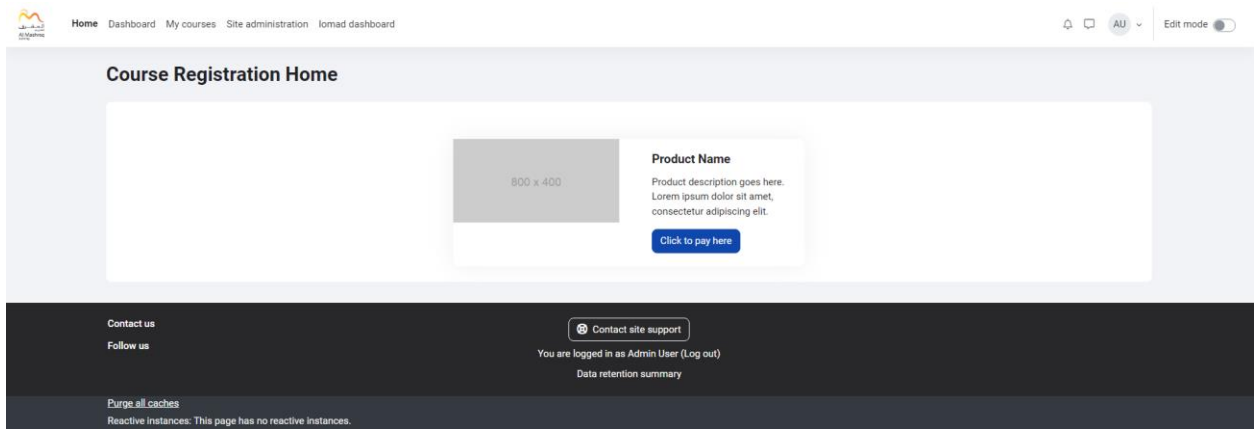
Al Mashriq

Home Dashboard My courses Site administration Iomad dashboard

AU

Edit mode

Course Registration Home

800 x 400

Product Name

Product description goes here. Lorem ipsum dolor sit amet, consectetur adipiscing elit.

Click to pay here

Contact us

Follow us

Contact site support

You are logged in as Admin User (Log out)

Data retention summary

Purge all caches

Reactive instances: This page has no reactive instances.